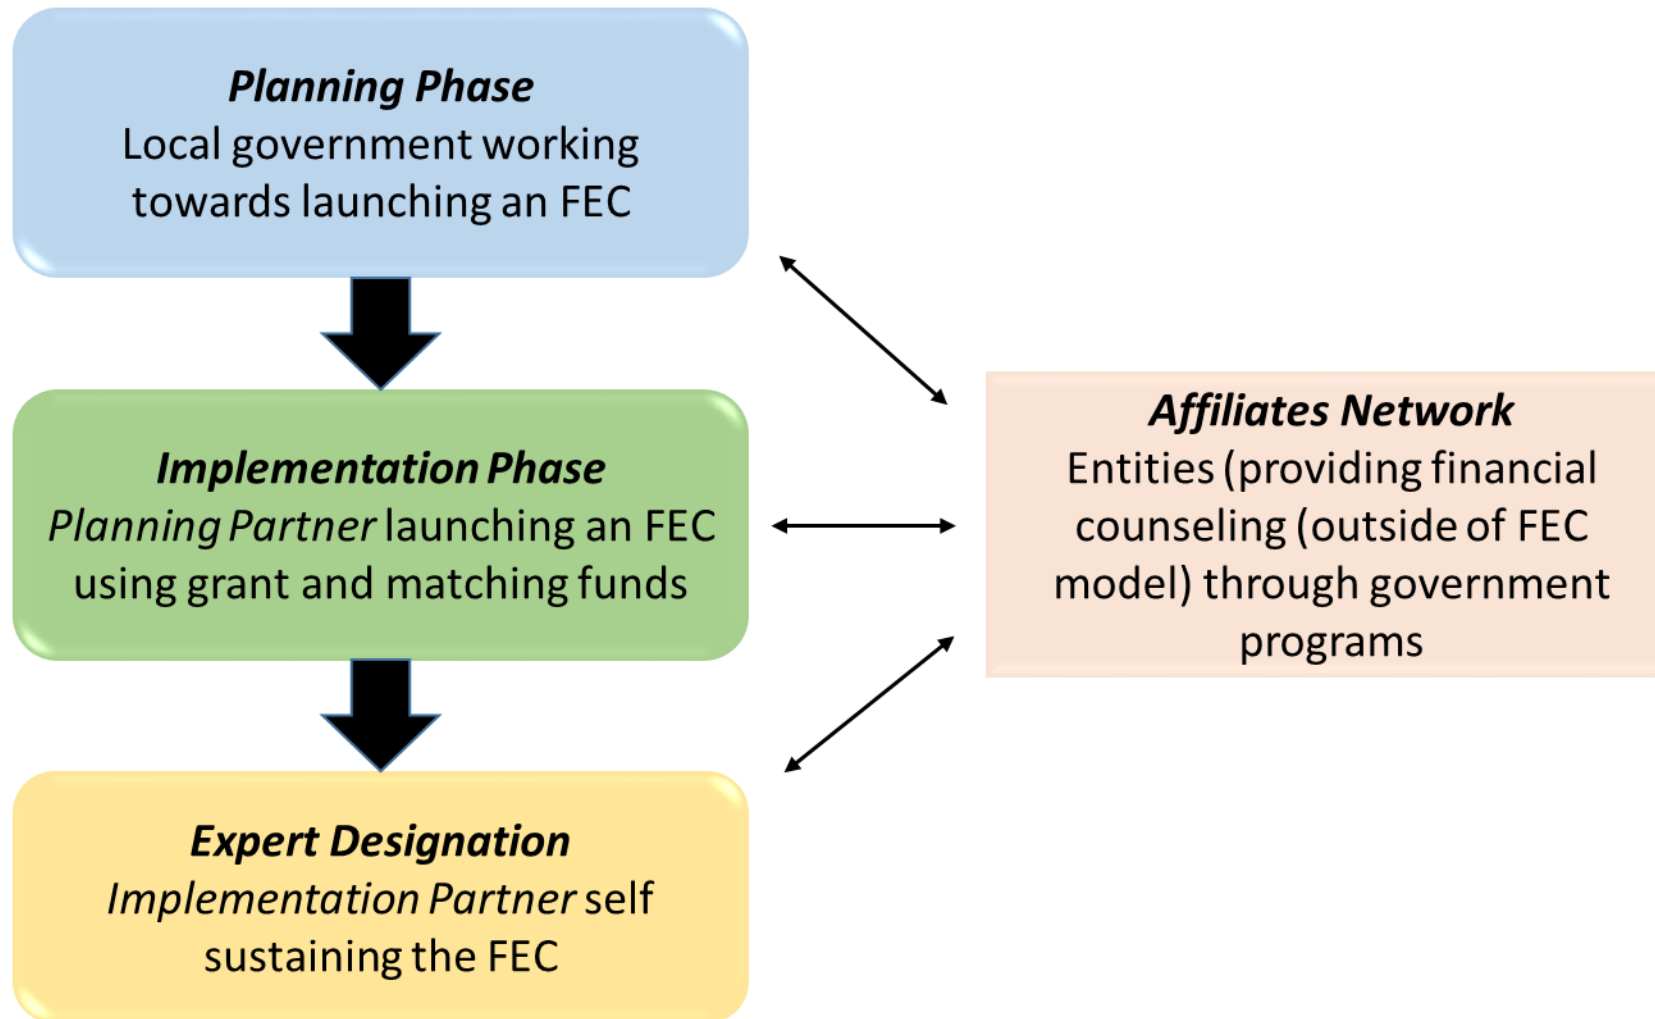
Planning Phase
Local government working towards launching an FEC

Implementation Phase
Planning Partner launching an FEC using grant and matching funds

Expert Designation
Implementation Partner self sustaining the FEC

Affiliates Network
Entities (providing financial counseling (outside of FEC model) through government programs